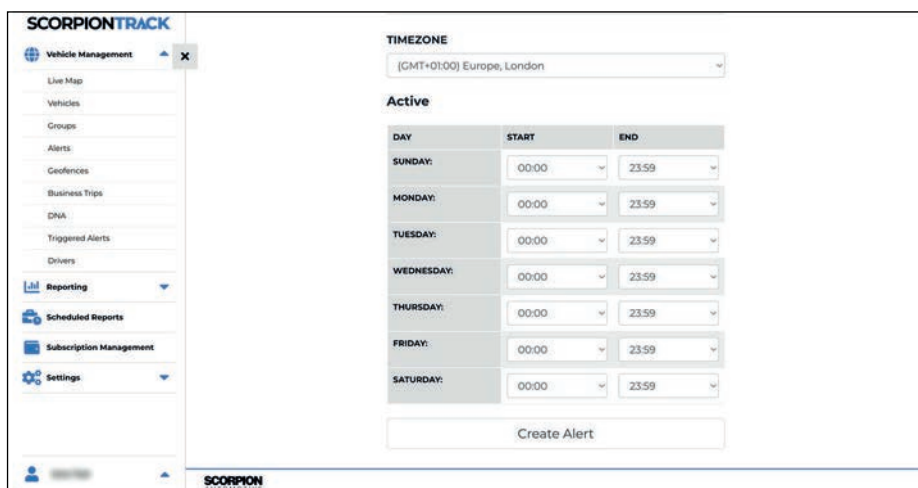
SCORPIONTRACK

Vehicle Management

Live Map
Vehicles
Groups
Alerts
Geofences
Business Trips
DNA
Triggered Alerts
Drivers

Reporting
Scheduled Reports
Subscription Management
Settings

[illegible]

×

TIMEZONE

(GMT+01:00) Europe, London

Active

| DAY | START | END |
|---|---|---|
| SUNDAY: | 00:00 | 23:59 |
| MONDAY: | 00:00 | 23:59 |
| TUESDAY: | 00:00 | 23:59 |
| WEDNESDAY: | 00:00 | 23:59 |
| THURSDAY: | 00:00 | 23:59 |
| FRIDAY: | 00:00 | 23:59 |
| SATURDAY: | 00:00 | 23:59 |

Create Alert

SCORPION